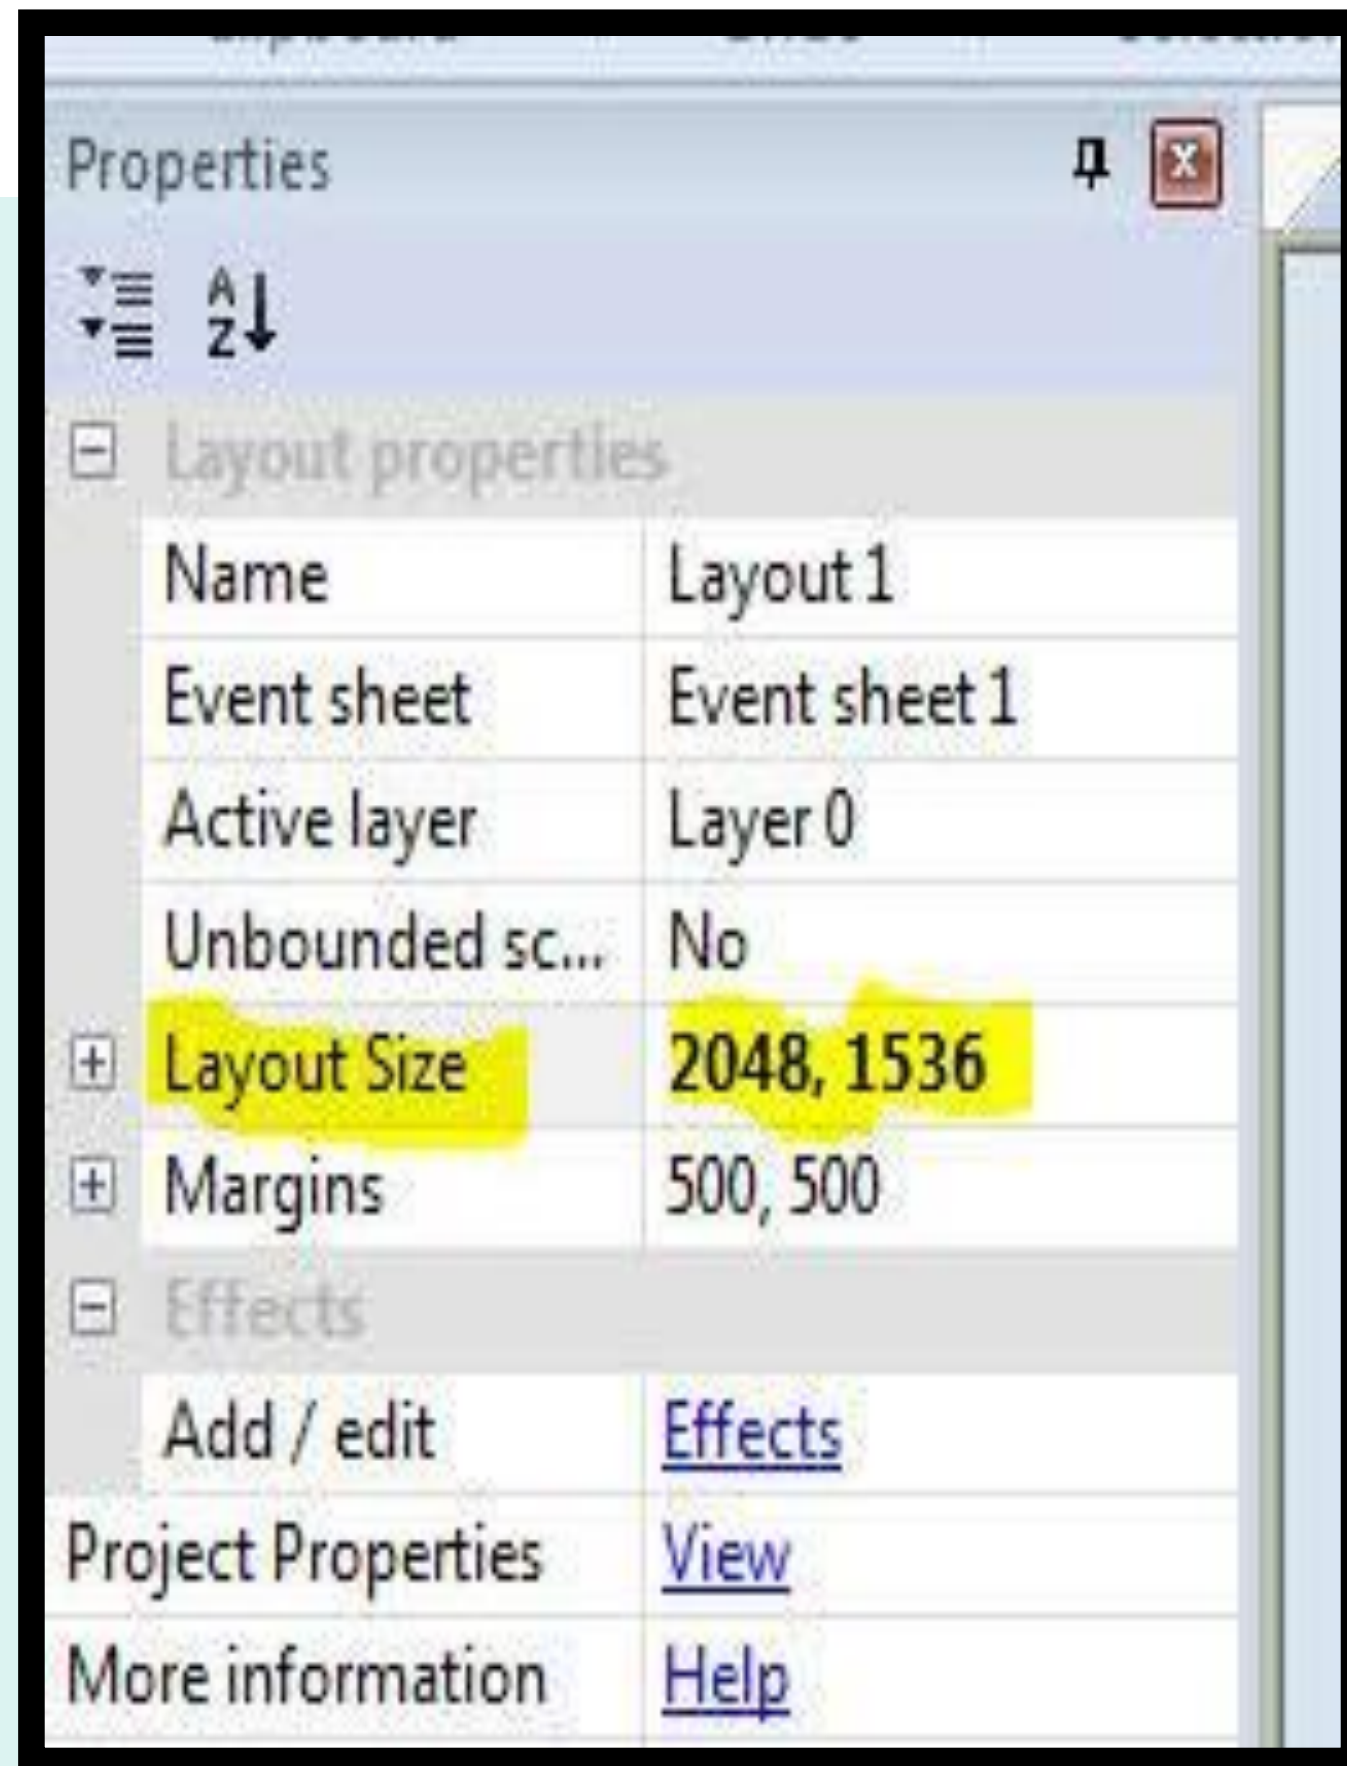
Properties

Layout properties

| Name | Layout 1 |
|---|---|
| Event sheet | Event sheet 1 |
| Active layer | Layer 0 |
| Unbounded sc... | No |
| Layout Size | 2048, 1536 |
| Margins | 500, 500 |

Effects

| Add / edit | Effects |
|---|---|
| Project Properties | View |
| More information | Help |